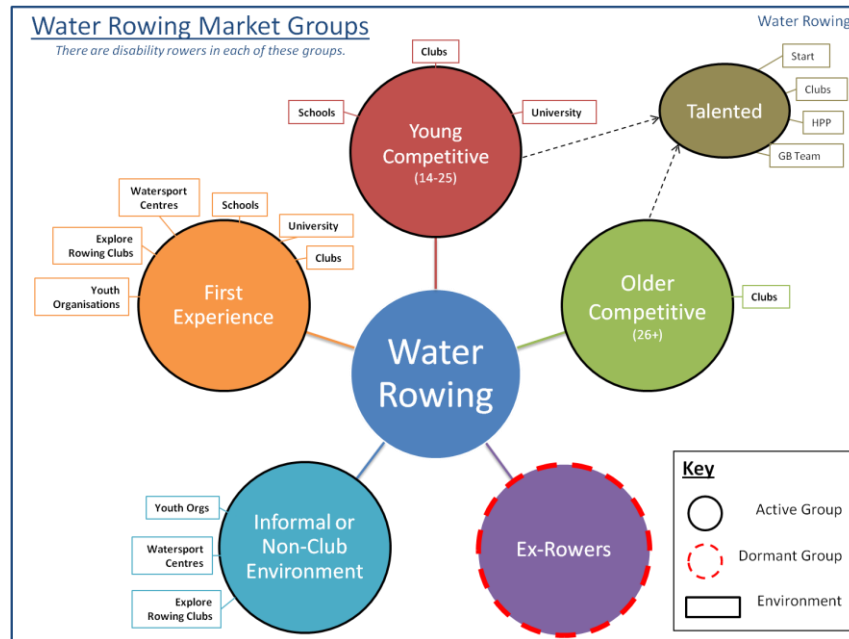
Water Rowing Market Groups

There are disability rowers in each of these groups.

Water Rowing

Clubs

Schools

University

Young Competitive (14-25)

Talented

Start

Clubs

HPP

GB Team

Watersport Centres

Schools

Explore Rowing Clubs

University

Clubs

Youth Organisations

First Experience

Water Rowing

Older Competitive (26+)

Clubs

Youth Orgs

Watersport Centres

Explore Rowing Clubs

Informal or Non-Club Environment

Ex-Rowers

Key

Active Group

Dormant Group

Environment